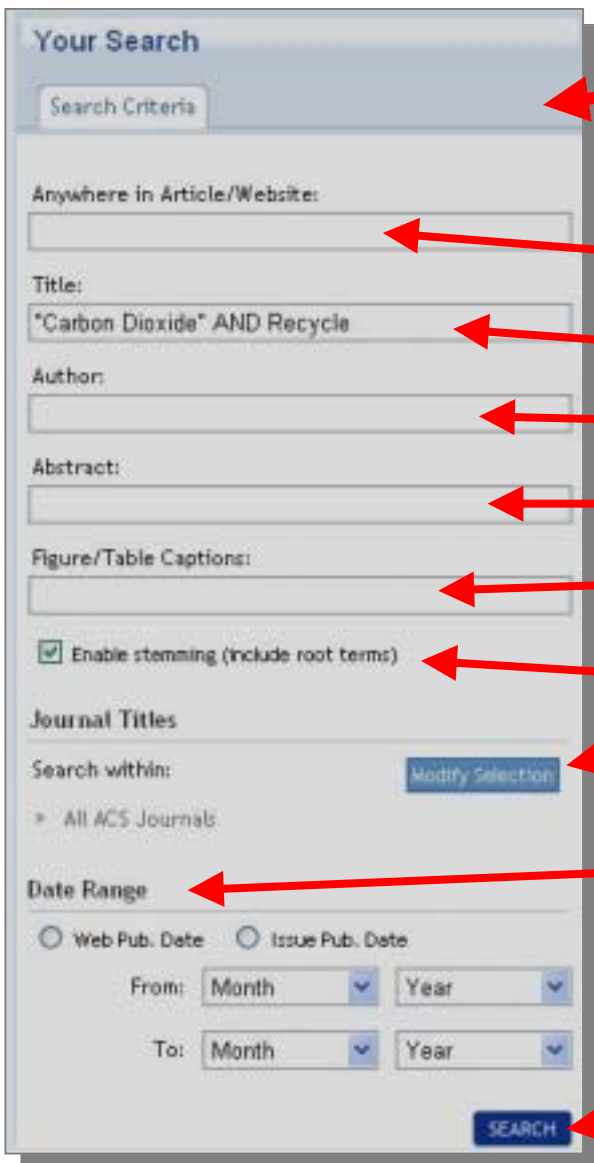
Your Search

Search Criteria

Anywhere in Article/Website:

Title:

"Carbon Dioxide" AND Recycle

Author:

Abstract:

Figure/Table Captions:

Enable stemming (include root terms)

Journal Titles

Search within:

Modify Selection

» All ACS Journals

Date Range

Web Pub. Date

Issue Pub. Date

From: Month Year

To: Month Year

SEARCH